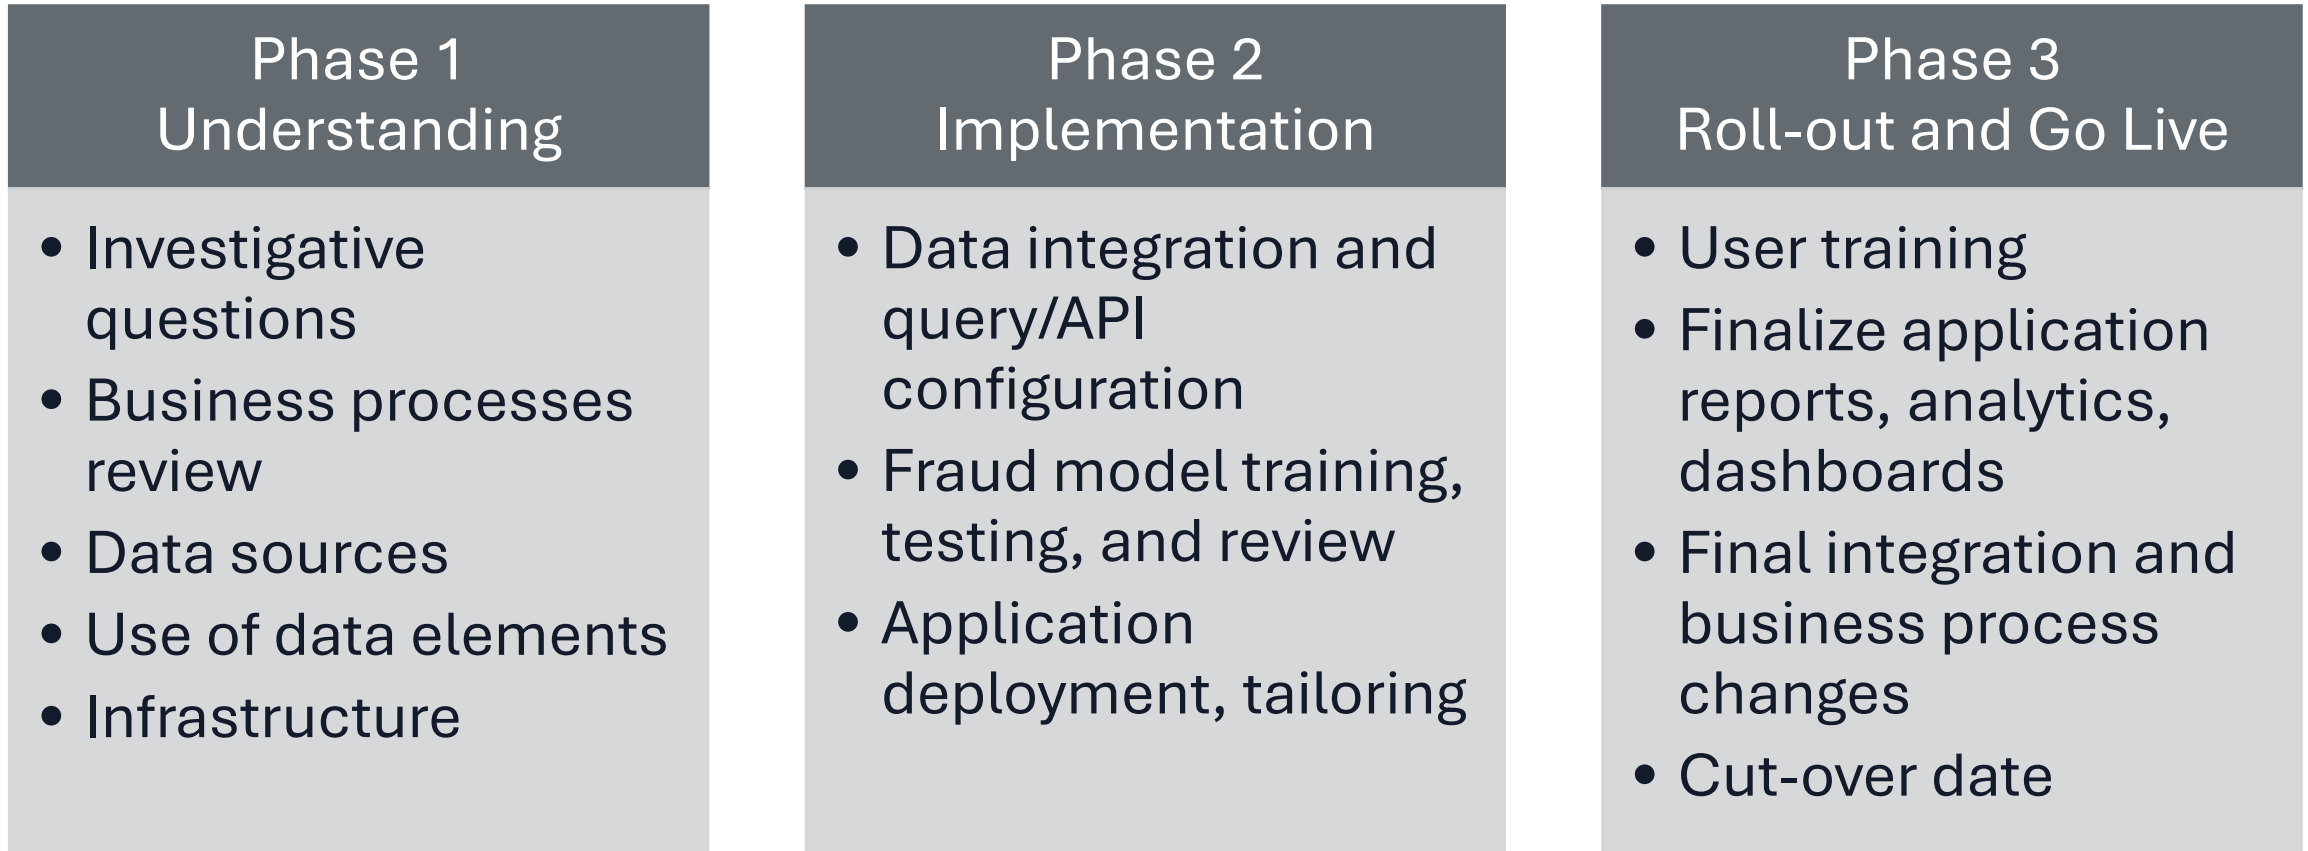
Phase 1
Understanding

- Investigative questions
- Business processes review
- Data sources
- Use of data elements
- Infrastructure

Phase 2
Implementation

- Data integration and query/API configuration
- Fraud model training, testing, and review
- Application deployment, tailoring

Phase 3
Roll-out and Go Live

- User training
- Finalize application reports, analytics, dashboards
- Final integration and business process changes
- Cut-over date